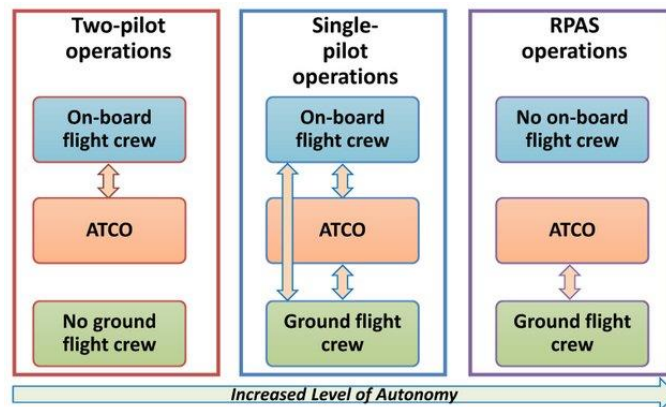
Two-pilot operations

On-board flight crew

ATCO

No ground flight crew

Single-pilot operations

On-board flight crew

ATCO

Ground flight crew

RPAS operations

No on-board flight crew

ATCO

Ground flight crew

Increased Level of Autonomy